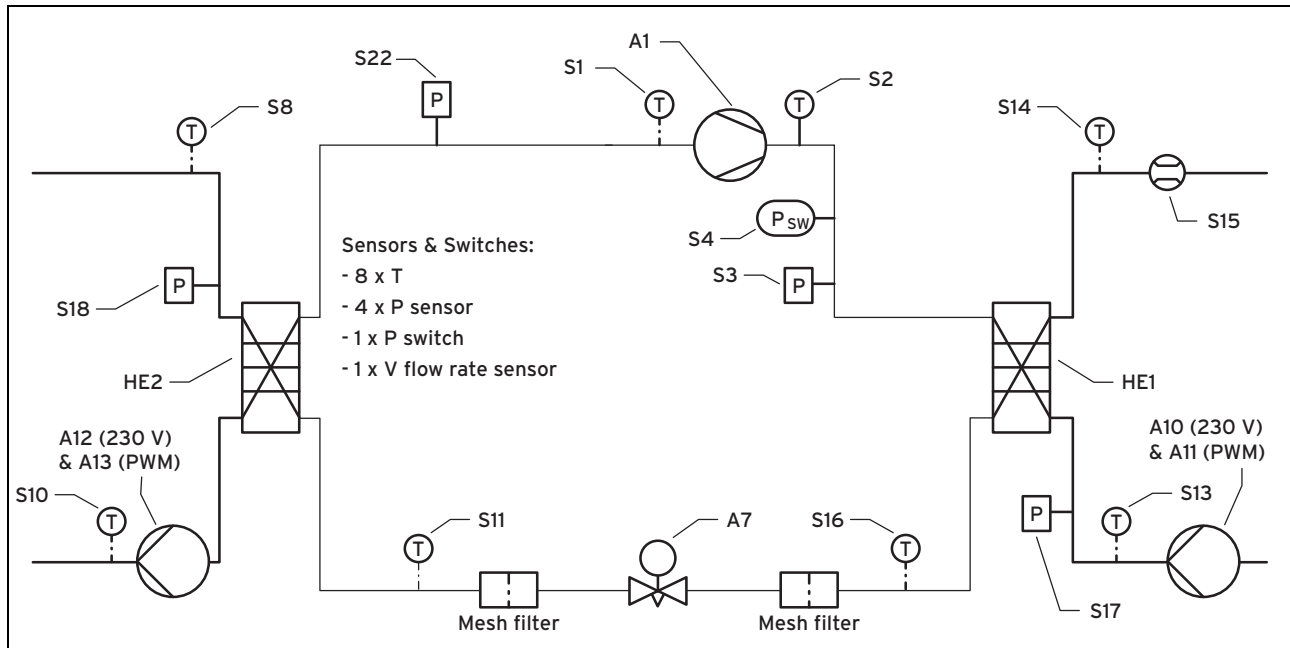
S22
P
S1
T
A1
T
S2
S8
T
S14
T
S15
Sensors & Switches:
- 8 x T
- 4 x P sensor
- 1 x P switch
- 1 x V flow rate sensor
S4
$P_{SW}$
S3
P
S18
P
HE2
HE1
A12 (230 V) & A13 (PWM)
A10 (230 V) & A11 (PWM)
S10
T
S11
T
A7
S16
T
P
S13
T
Mesh filter
Mesh filter
S17